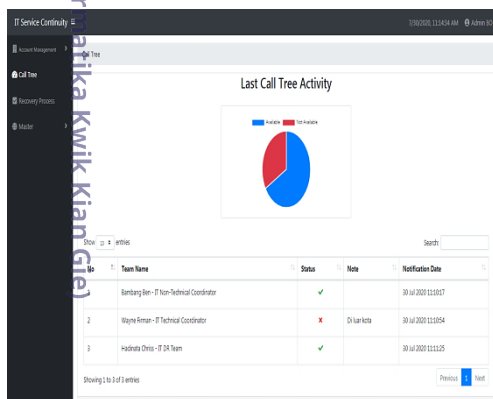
IT Service Continuity ≡

7/30/2020, 11:14:14 AM Admin BD

Account Management

Call Tree

Recovery Process

Master

Call Tree

Last Call Tree Activity

Available Not Available

Show 10 entries

Search:

| No | Team Name | Status | Note | Notification Date |
|---|---|---|---|---|
| 1 | Bambang Ben - IT Non-Technical Coordinator | ✓ | | 30 Jul 2020 11:10:17 |
| 2 | Wayne Rrman - IT Technical Coordinator | ✗ | Di luar kota | 30 Jul 2020 11:10:54 |
| 3 | Hadinata Chriss - IT DR Team | ✓ | | 30 Jul 2020 11:11:25 |

Showing 1 to 3 of 3 entries

Previous 1 Next

rmatika Kwik Kian Gie)